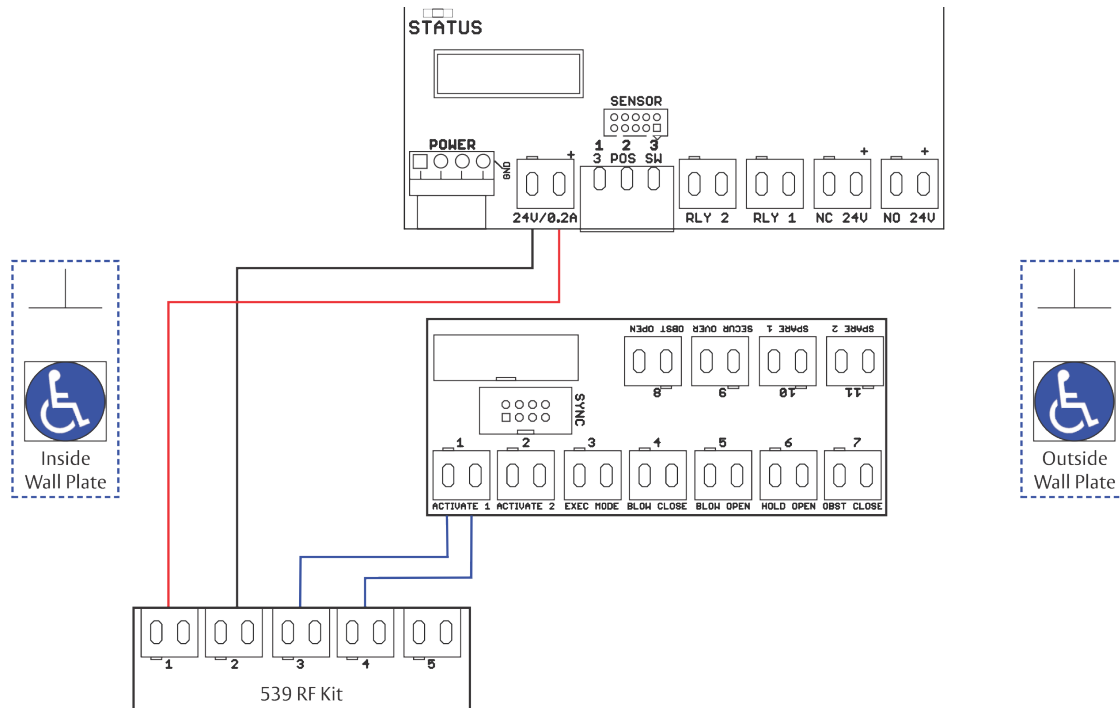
STATUS

SENSOR

1 2 3
3 POS SW

POWER

GND

+

24V/0.2A

RLY 2

RLY 1

NC 24V

+

NO 24V

+

Inside Wall Plate

Outside Wall Plate

OBST OPEN

SECUR OVER

SPARE 1

SPARE 2

8

9

10

11

SYNC

1

2

3

4

5

6

7

ACTIVATE 1

ACTIVATE 2

EXEC MODE

BLOW CLOSE

BLOW OPEN

HOLD OPEN

OBST CLOSE

1

2

3

4

5

539 RF Kit